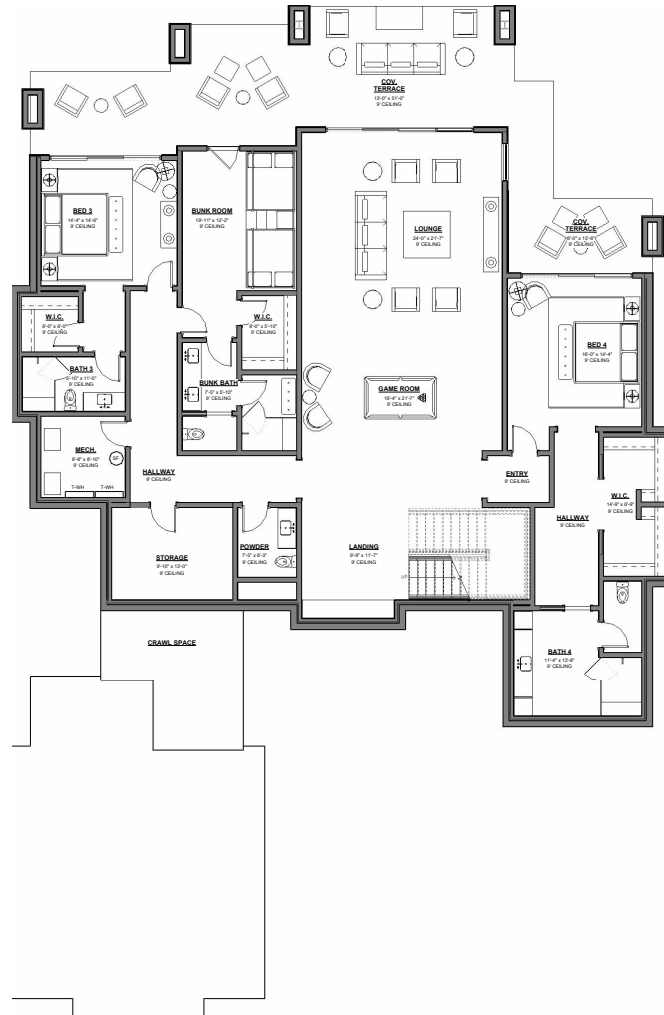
COV. TERRACE
13'-0" x 51'-0"
9' CEILING

BED 3
14'-4" x 14'-8"
9' CEILING

BUNK ROOM
15'-11" x 12'-2"
9' CEILING

LOUNGE
24'-0" x 21'-7"
9' CEILING

COV. TERRACE
16'-0" x 15'-6"
9' CEILING

W.I.C.
6'-0" x 6'-0"
9' CEILING

W.I.C.
6'-0" x 5'-10"
9' CEILING

BED 4
16'-0" x 14'-4"
9' CEILING

BATH 3
5'-10" x 11'-0"
9' CEILING

BUNK BATH
7'-0" x 8'-10"
9' CEILING

GAME ROOM
16'-4" x 21'-7"
9' CEILING

MECH.
8'-8" x 8'-10"
9' CEILING

SF

T-WH T-WH

HALLWAY
9' CEILING

ENTRY
9' CEILING

W.I.C.
14'-8" x 6'-9"
9' CEILING

HALLWAY
9' CEILING

STORAGE
9'-10" x 12'-0"
9' CEILING

POWDER
7'-0" x 6'-3"
9' CEILING

LANDING
9'-9" x 11'-7"
9' CEILING

UP

CRAWL SPACE

BATH 4
11'-4" x 12'-8"
9' CEILING